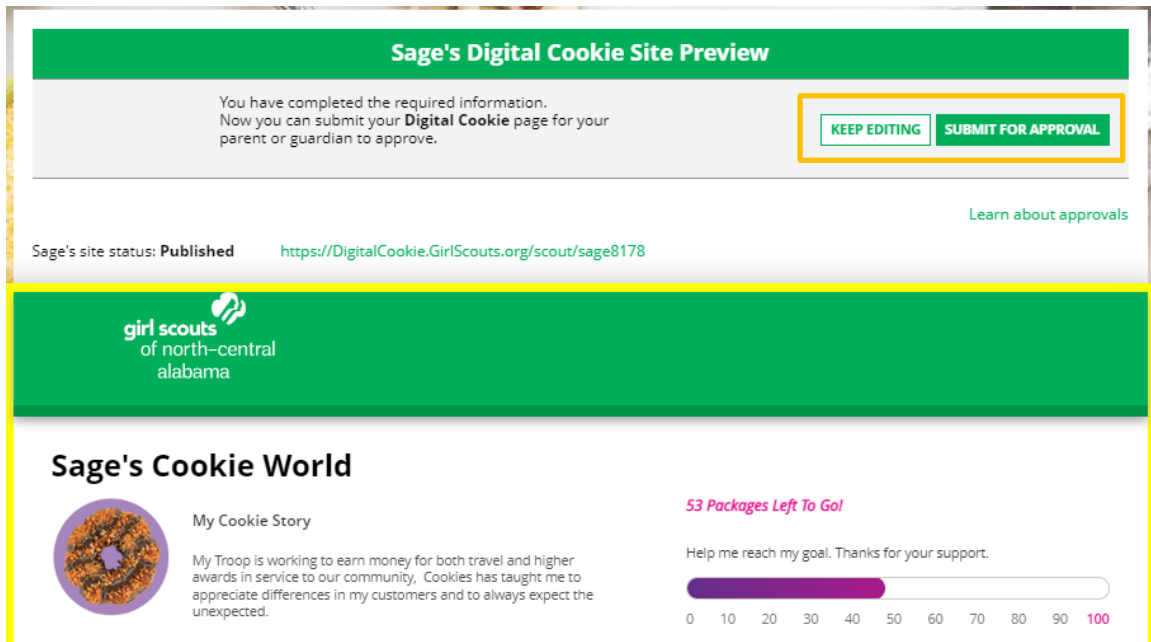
Sage's Digital Cookie Site Preview

You have completed the required information.
Now you can submit your **Digital Cookie** page for your parent or guardian to approve.

KEEP EDITING

SUBMIT FOR APPROVAL

Learn about approvals

Sage's site status: **Published** https://DigitalCookie.GirlScouts.org/scout/sage8178

girl scouts
of north-central
alabama

Sage's Cookie World

My Cookie Story

My Troop is working to earn money for both travel and higher awards in service to our community, Cookies has taught me to appreciate differences in my customers and to always expect the unexpected.

53 Packages Left To Go!

Help me reach my goal. Thanks for your support.

0 10 20 30 40 50 60 70 80 90 100